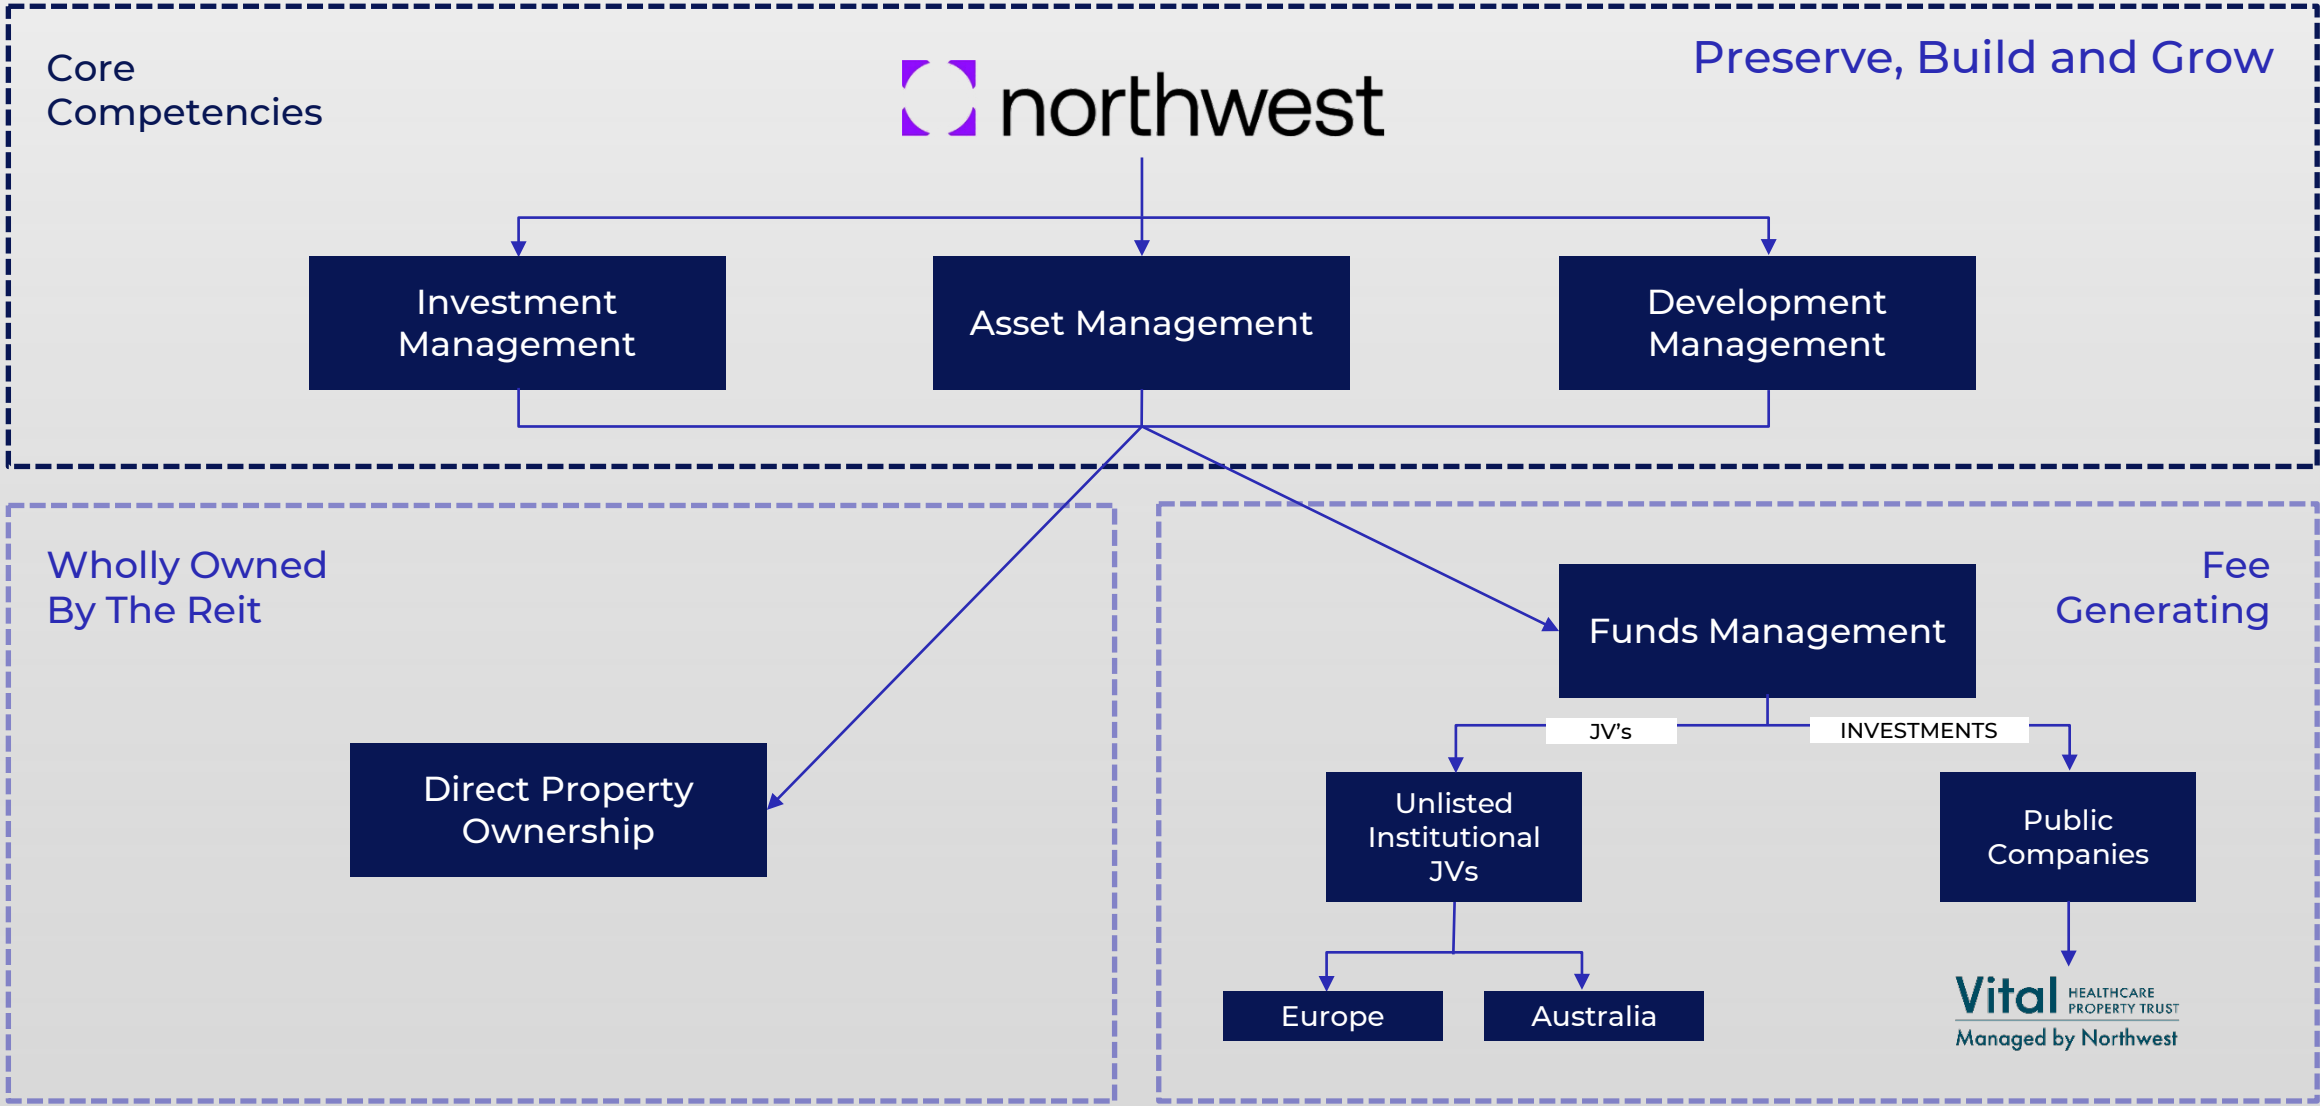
Core Competencies

northwest

Preserve, Build and Grow

Investment Management

Asset Management

Development Management

Wholly Owned By The Reit

Direct Property Ownership

Fee Generating

Funds Management

JV's

INVESTMENTS

Unlisted Institutional JVs

Public Companies

Europe

Australia

Vital HEALTHCARE PROPERTY TRUST
Managed by Northwest